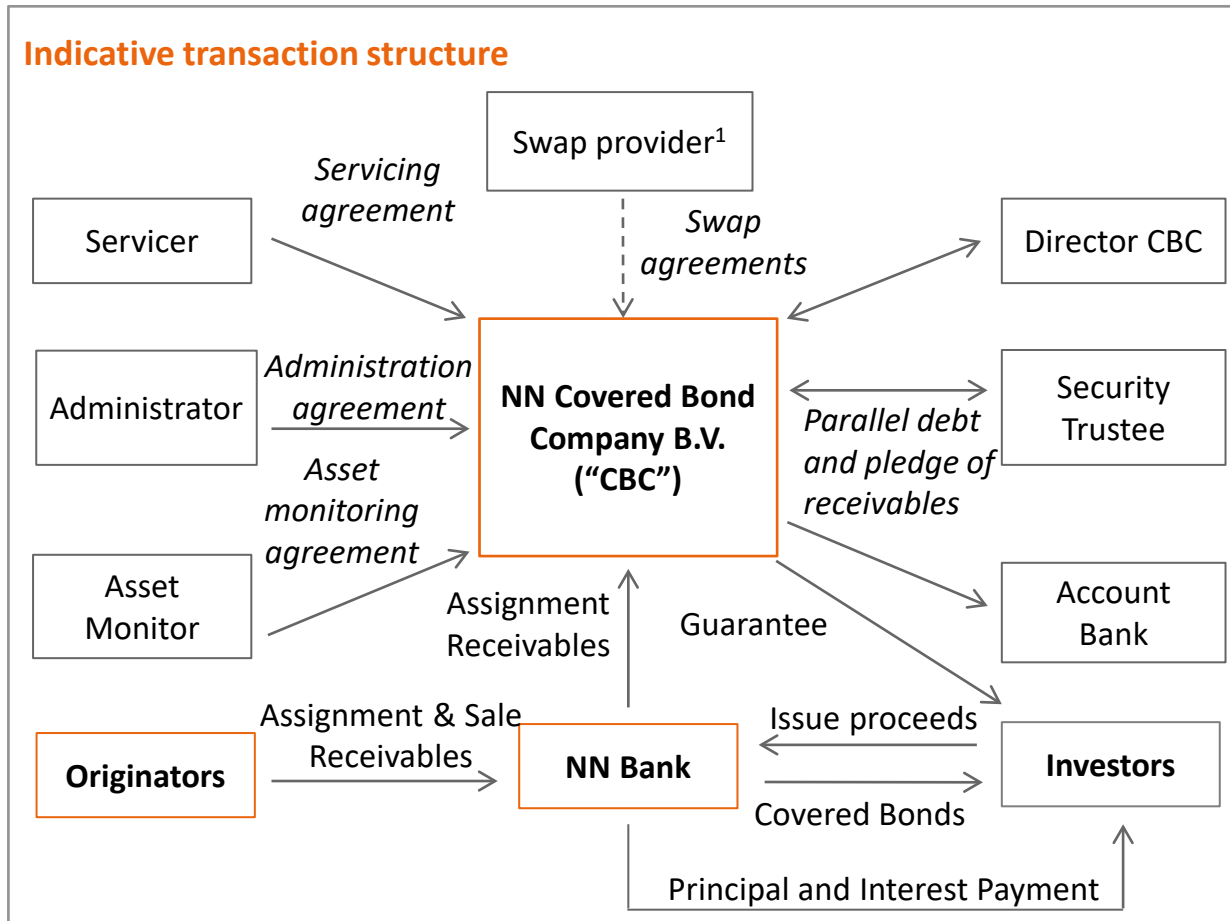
Indicative transaction structure

Swap provider$^{1}$

Servicing agreement

Swap agreements

Servicer

Director CBC

Administrator

Administration agreement

NN Covered Bond Company B.V. ("CBC")

Security Trustee

Parallel debt and pledge of receivables

Asset monitoring agreement

Asset Monitor

Assignment Receivables

Guarantee

Account Bank

Originators

Assignment & Sale Receivables

NN Bank

Issue proceeds

Investors

Covered Bonds

Principal and Interest Payment